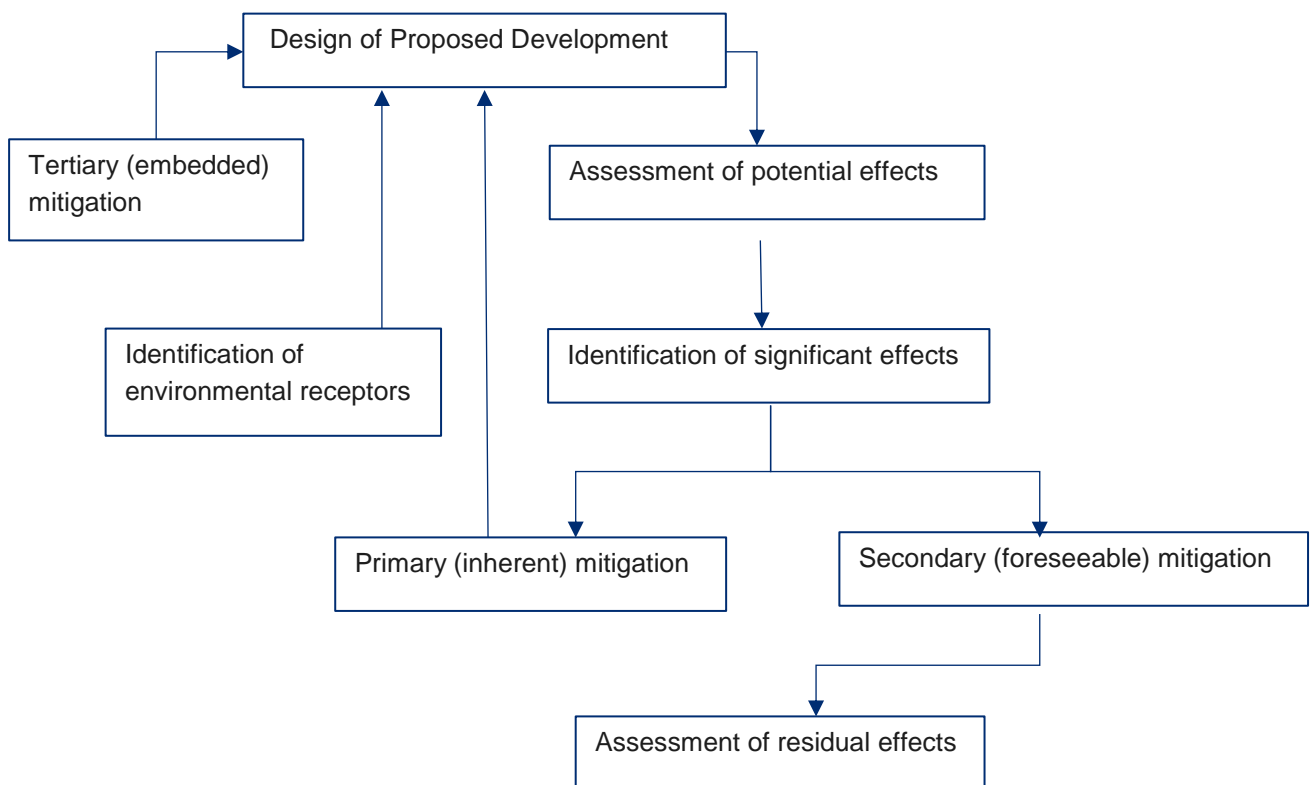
Design of Proposed Development

Tertiary (embedded) mitigation

Assessment of potential effects

Identification of environmental receptors

Identification of significant effects

Primary (inherent) mitigation

Secondary (foreseeable) mitigation

Assessment of residual effects